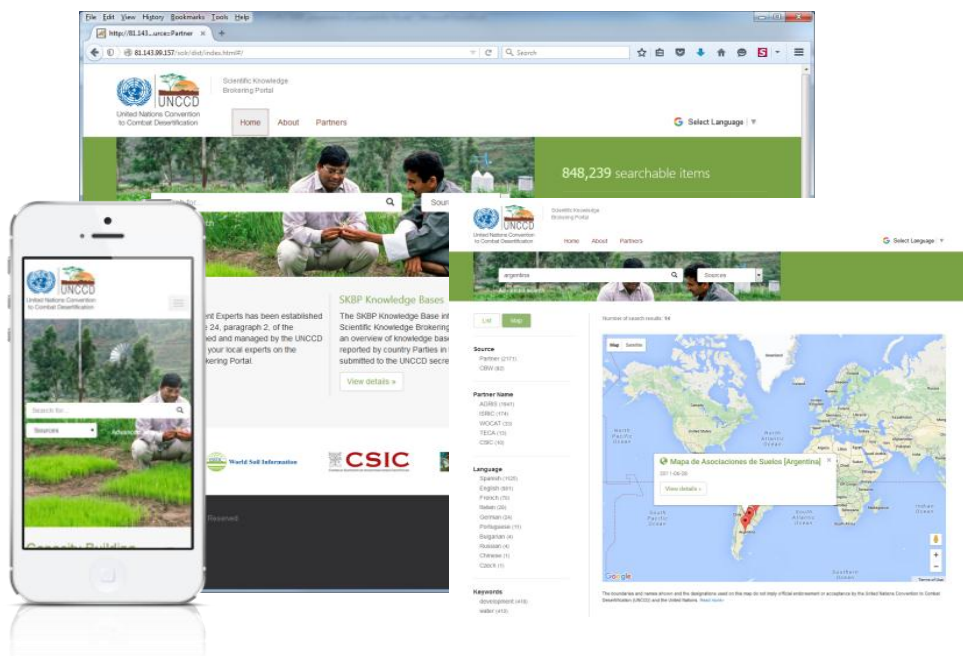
File Edit View History Bookmarks Tools Help

http://81.143....urce::Partner

81.143.99.157/scik/dist/index.html#/

Search

UNCCD

United Nations Convention to Combat Desertification

Scientific Knowledge Brokering Portal

Home About Partners

Select Language

848,239 searchable items

Search for...

Sour

ent Experts has been established e 24, paragraph 2, of the hed and managed by the UNCCD your local experts on the ering Portal.

SKBP Knowledge Bases

The SKBP Knowledge Base int Scientific Knowledge Brokering an overview of knowledge base reported by country Parties in submitted to the UNCCD secre

View details »

World Soil Information

CSIC

Reserved

UNCCD

United Nations Convention to Combat Desertification

Search for...

Sources

Advanced

UNCCD

United Nations Convention to Combat Desertification

Scientific Knowledge Brokering Portal

Home About Partners

Select Language

argentina

Sources

List Map

Number of search results: 14

Source
Partner (2171)
CBW (92)

Partner Name
ADRIS (1041)
ISRIC (179)
WOCAT (33)
TECA (15)
CSIC (12)

Language
Spanish (1125)
English (681)
French (75)
Italian (30)
German (24)
Portuguese (11)
Bulgarian (4)
Russian (4)
Chinese (1)
Czech (1)

Keywords
development (418)
water (413)

Map Satellite

Mapa de Asociaciones de Suelos [Argentina]

View details »

Google

The boundaries and names shown and the designations used on this map do not imply official endorsement or acceptance by the United Nations Convention to Combat Desertification (UNCCD) and the United Nations. Read more